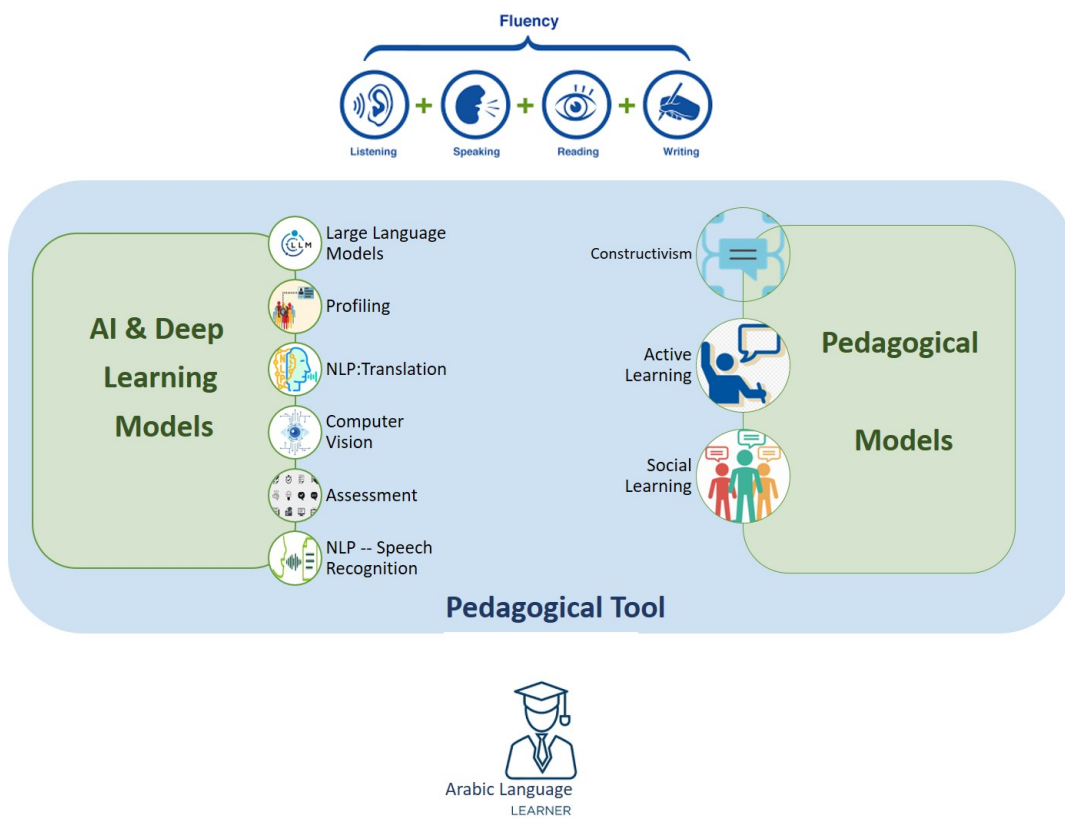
Fluency

Listening + Speaking + Reading + Writing

AI & Deep Learning Models

LLM

Large Language Models

Profiling

NLP:Translation

Computer Vision

Assessment

NLP -- Speech Recognition

Constructivism

Active Learning

Social Learning

Pedagogical Models

Pedagogical Tool

Arabic Language
LEARNER